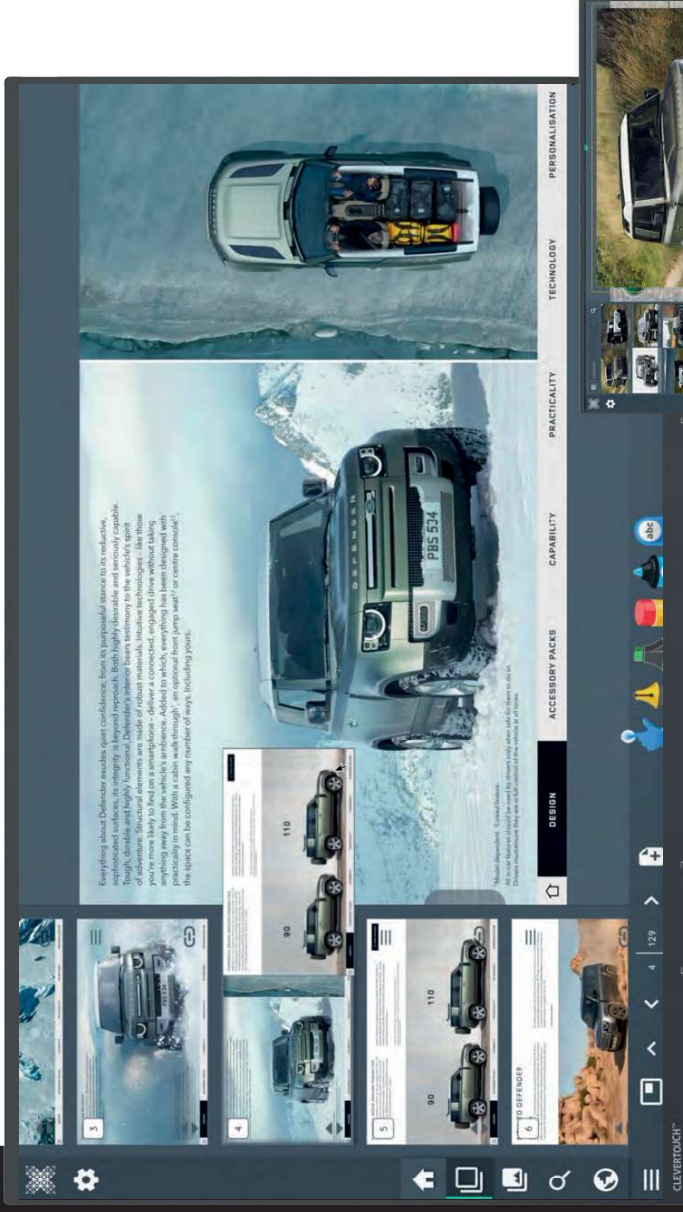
Everything about Defender exudes quiet confidence, from its purposeful stance to its reductive, sophisticated surfaces, its integrity is beyond reproach. Both highly desirable and seriously capable. Tough, durable and highly functional, Defender's interior bears testimony to the vehicle's spirit of adventure. Structural elements are made of robust materials. Intuitive technologies – like those you're more likely to find on a smartphone – deliver a connected, engaged drive without taking anything away from the vehicle's ambience. Added to which, everything has been designed with practicality in mind. With a cabin walk-through, an optional front jump seat or centre console, the space can be configured any number of ways. Including yours.

Model dependent. Listed feature.
All in-car features should be used by drivers only when safe for them to do so. Drivers must ensure they are in full control of the vehicle at all times.

DESIGN
ACCESSORY PACKS
CAPABILITY
PRACTICALITY
TECHNOLOGY
PERSONALISATION

DEFENDER
PBS 534

90
110

3
4
5
6
TO DEFENDER

4
129

CLEVERTOUCH